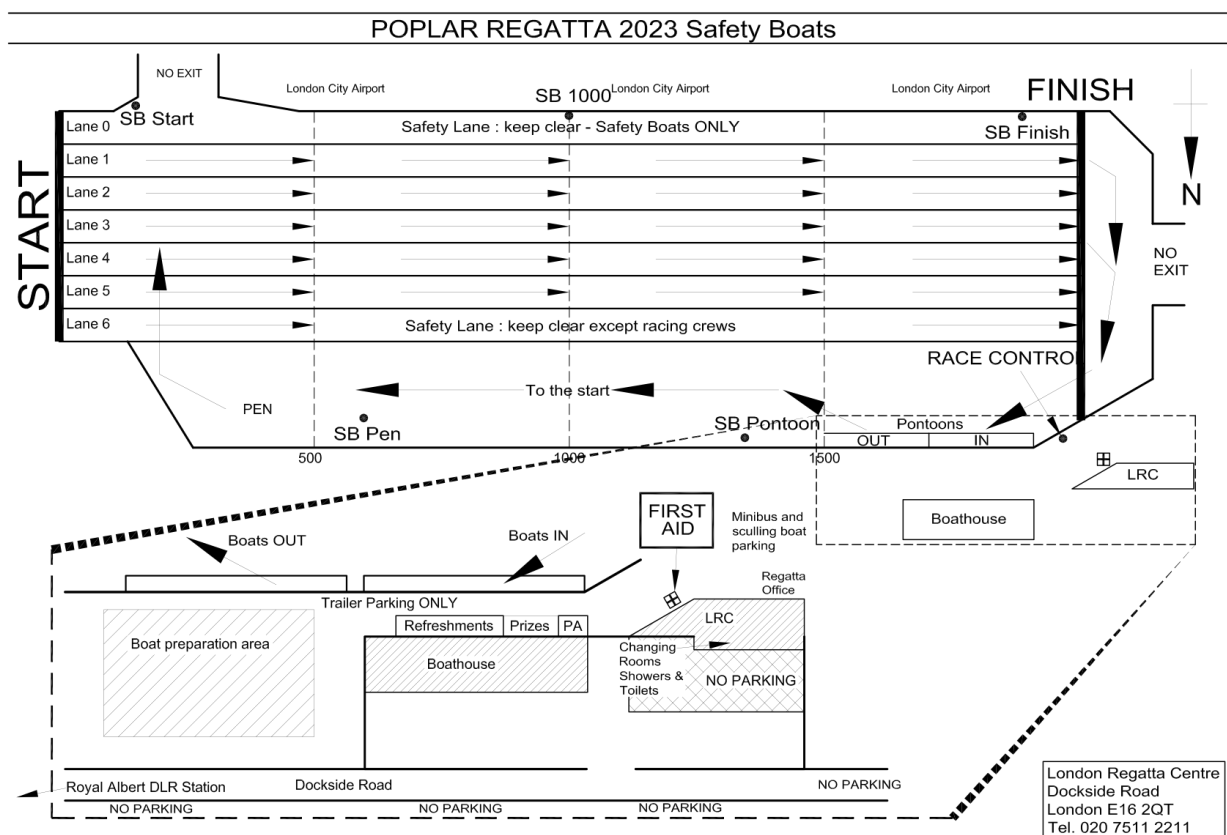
POPLAR REGATTA 2023 Safety Boats

NO EXIT

London City Airport

SB 1000

London City Airport

London City Airport

FINISH

SB Start

Lane 0

Safety Lane : keep clear - Safety Boats ONLY

SB Finish

START

Lane 1

Lane 2

Lane 3

Lane 4

Lane 5

Lane 6

Safety Lane : keep clear except racing crews

N

NO EXIT

RACE CONTRO

PEN

To the start

SB Pen

SB Pontoon

Pontoons

OUT

IN

500

1000

1500

LRC

Boathouse

FIRST AID

Minibus and sculling boat parking

Boats OUT

Boats IN

Regatta Office

Trailer Parking ONLY

Refreshments

Prizes

PA

LRC

Boat preparation area

Boathouse

Changing Rooms Showers & Toilets

NO PARKING

Royal Albert DLR Station

Dockside Road

NO PARKING

NO PARKING

NO PARKING

NO PARKING

London Regatta Centre
Dockside Road
London E16 2QT
Tel. 020 7511 2211